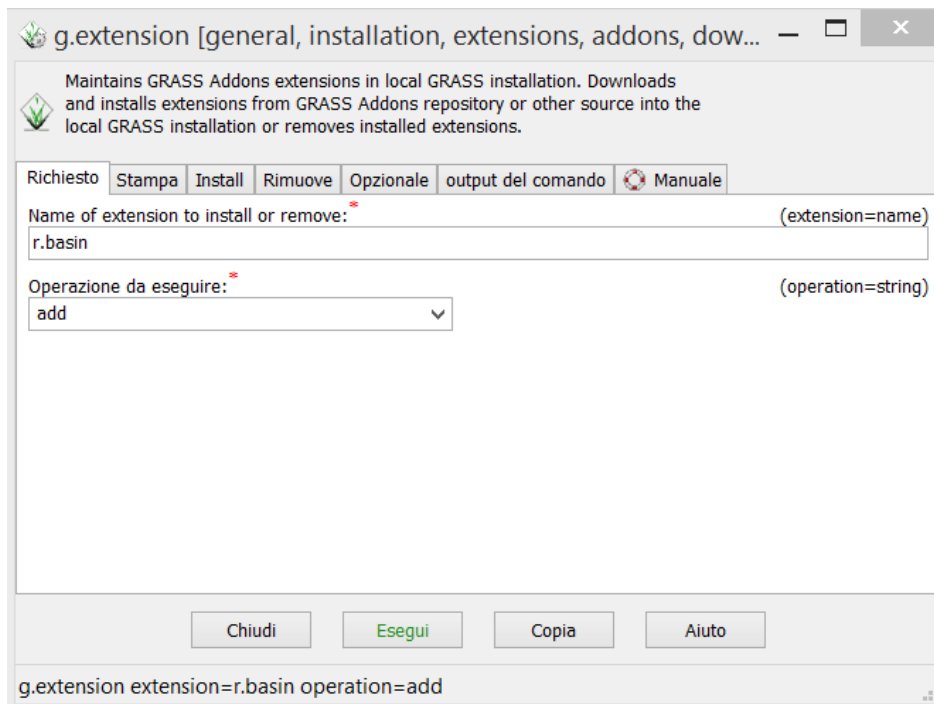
g.extension [general, installation, extensions, addons, dow...

Maintains GRASS Addons extensions in local GRASS installation. Downloads and installs extensions from GRASS Addons repository or other source into the local GRASS installation or removes installed extensions.

Richiesto | Stampa | Install | Rimuove | Opzionale | output del comando | Manuale

Name of extension to install or remove:* (extension=name)

r.basin

Operazione da eseguire:* (operation=string)

add

Chiudi Esegui Copia Aiuto

g.extension extension=r.basin operation=add